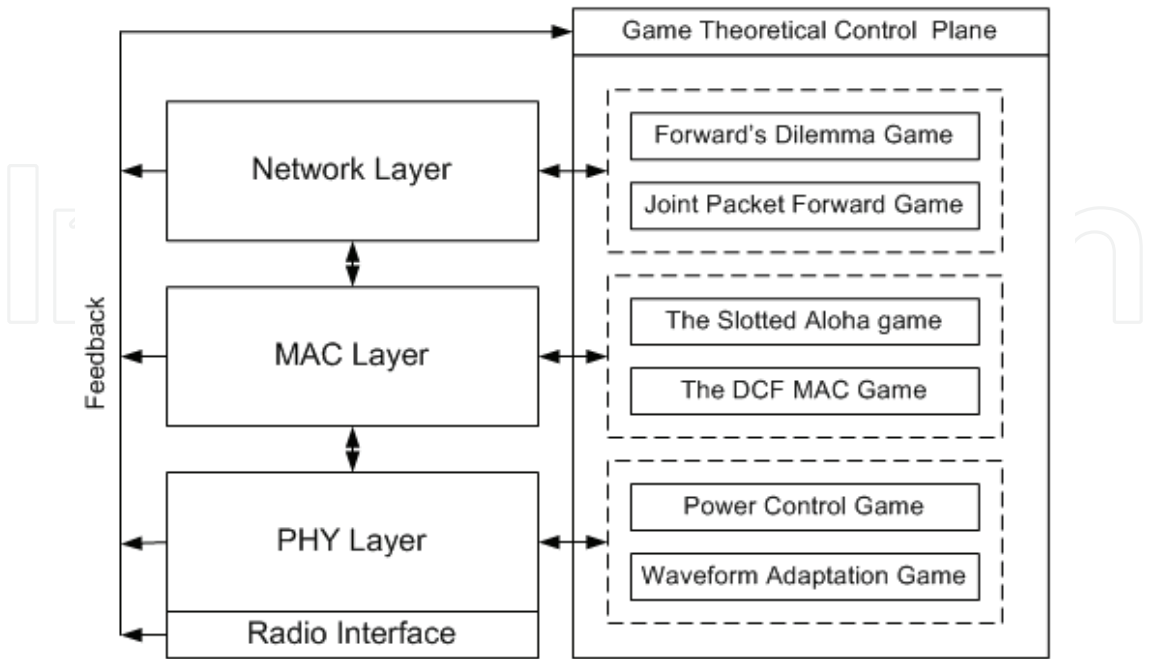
Game Theoretical Control Plane

Network Layer

Forward's Dilemma Game

Joint Packet Forward Game

MAC Layer

The Slotted Aloha game

The DCF MAC Game

Feedback

PHY Layer

Power Control Game

Waveform Adaptation Game

Radio Interface